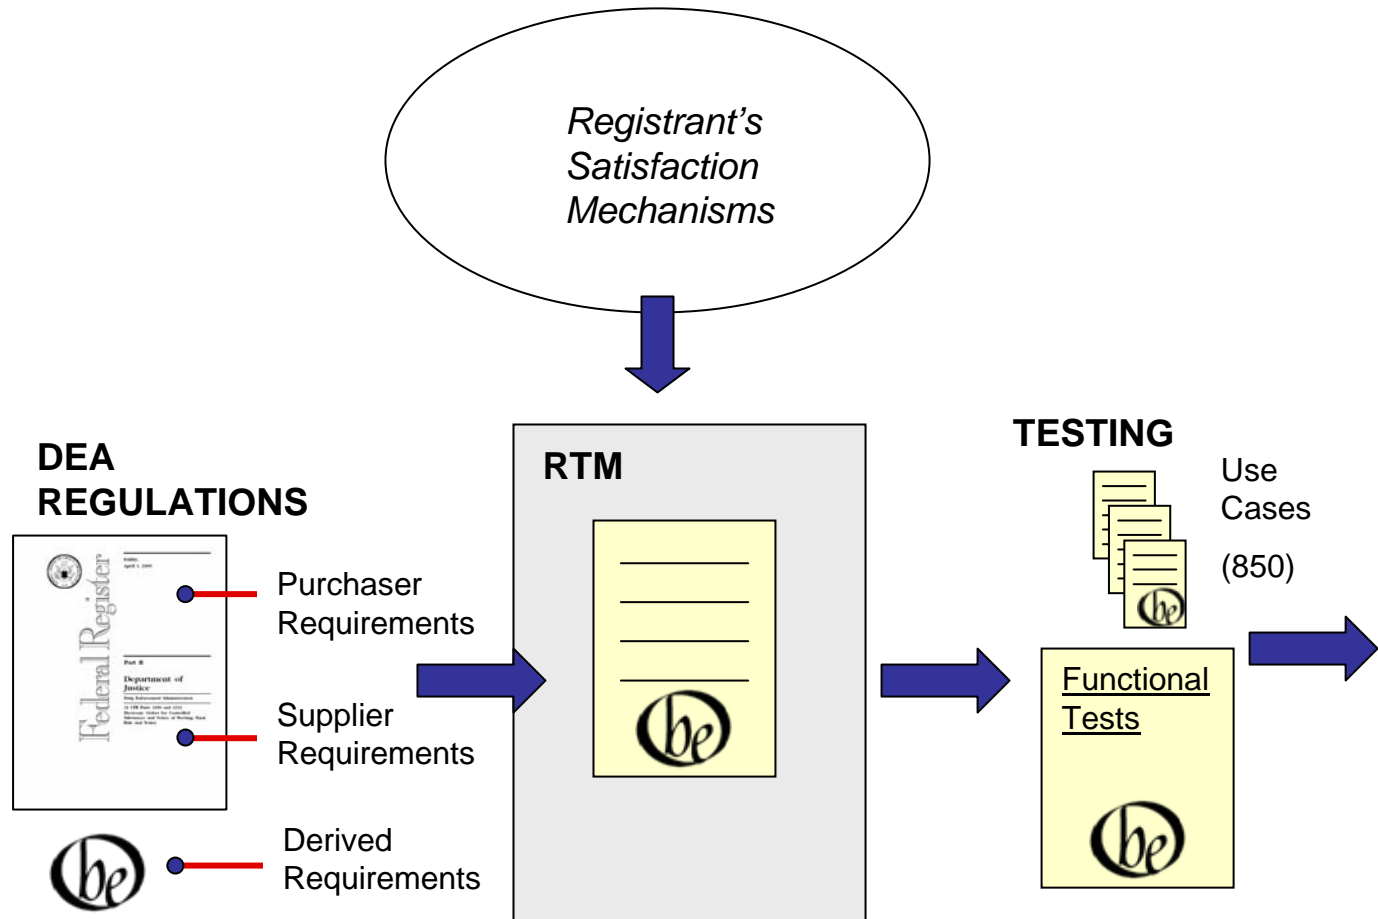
Registrant's Satisfaction Mechanisms

DEA REGULATIONS

Federal Register

Part II

Department of Justice

Purchaser Requirements

Supplier Requirements

Derived Requirements

RTM

TESTING

Use Cases

(850)

Functional Tests